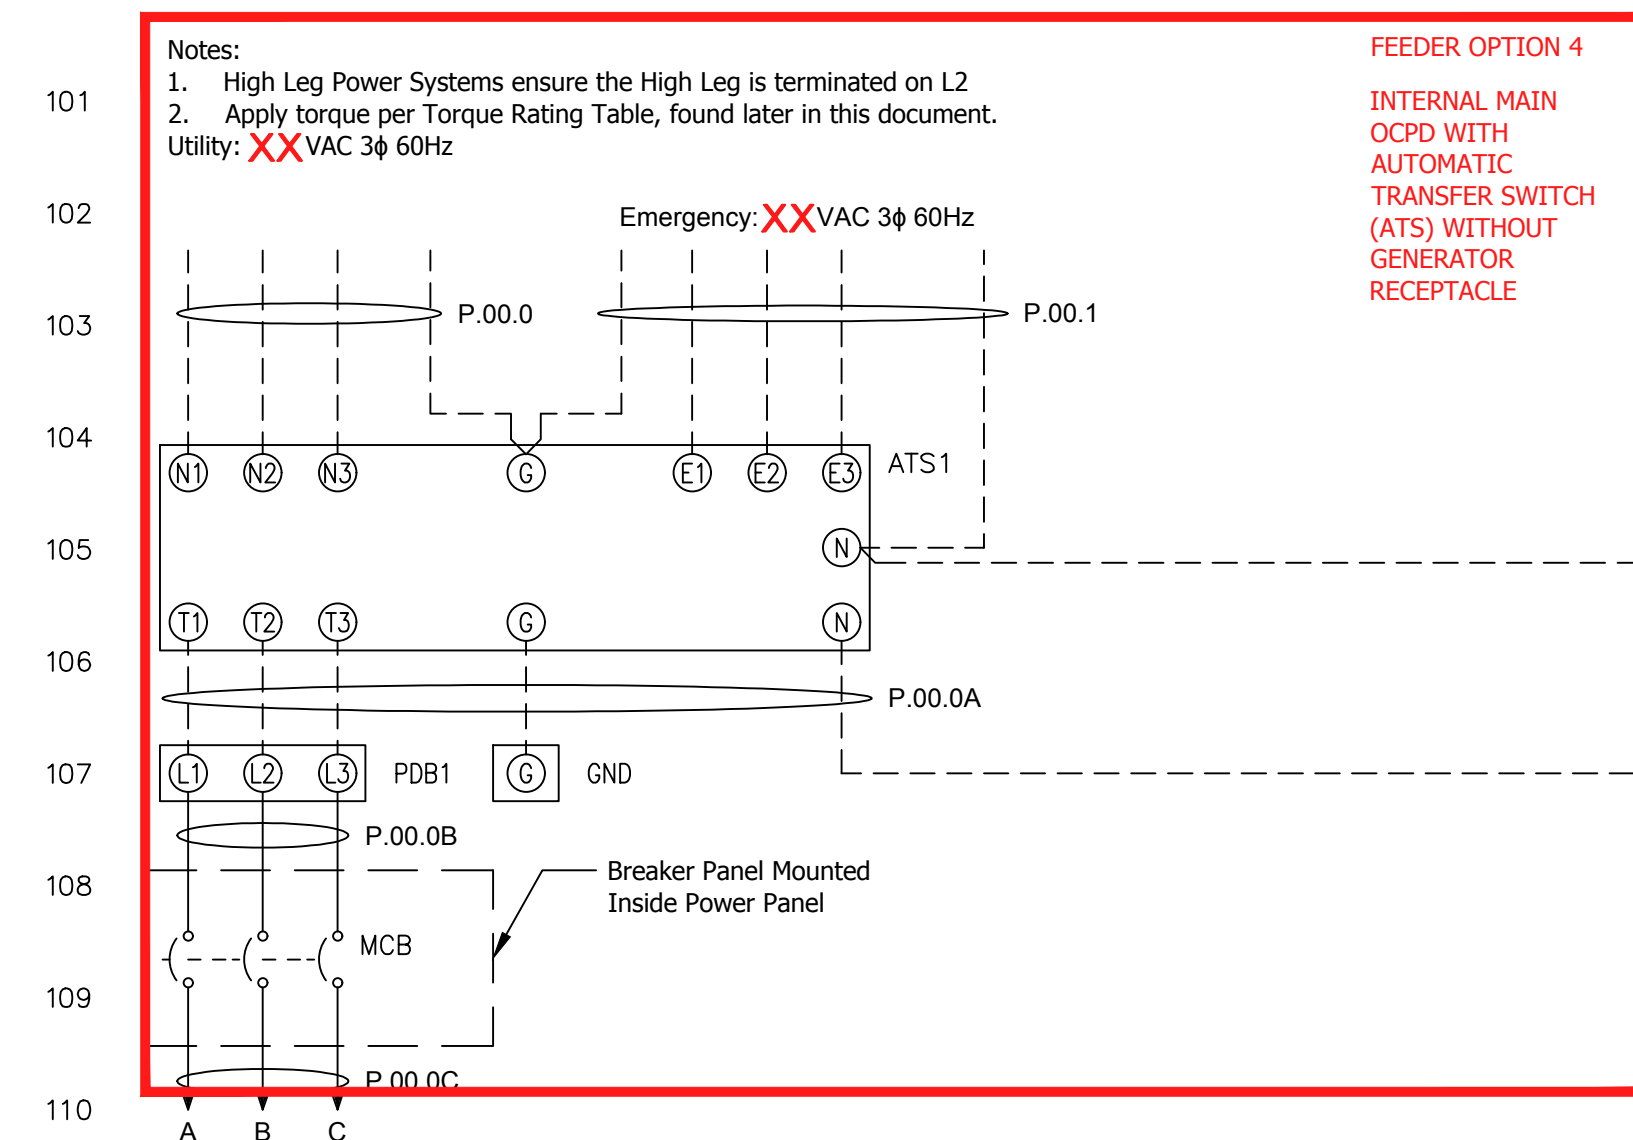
101
102
103
104
105
106
107
108
109
110

Notes:
1. High Leg Power Systems ensure the High Leg is terminated on L2
2. Apply torque per Torque Rating Table, found later in this document.
Utility: XX VAC 3ϕ 60Hz

FEEDER OPTION 4

INTERNAL MAIN OCPD WITH AUTOMATIC TRANSFER SWITCH (ATS) WITHOUT GENERATOR RECEPTACLE

Emergency: XX VAC 3ϕ 60Hz

P.00.0
P.00.1

N1 N2 N3 G E1 E2 E3 ATS1
N
T1 T2 T3 G N

P.00.0A

L1 L2 L3 PDB1 G GND

P.00.0B

Breaker Panel Mounted Inside Power Panel

MCB

P.00.0C

A B C